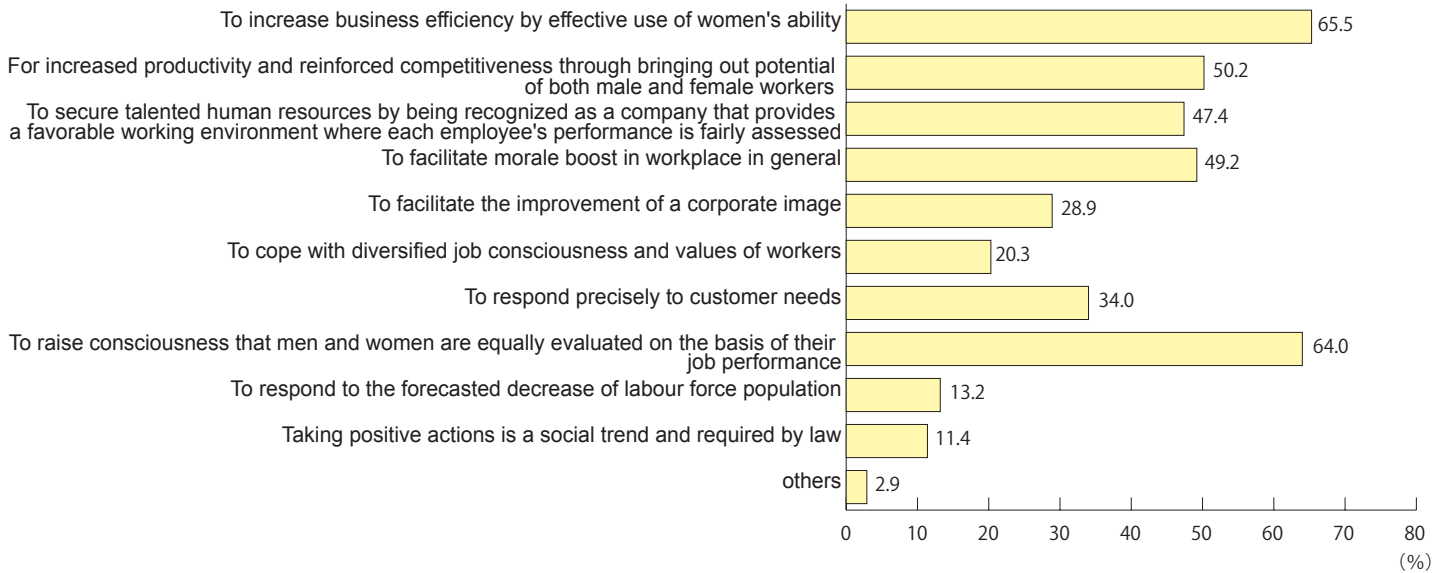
To increase business efficiency by effective use of women's ability 65.5

For increased productivity and reinforced competitiveness through bringing out potential of both male and female workers 50.2

To secure talented human resources by being recognized as a company that provides a favorable working environment where each employee's performance is fairly assessed 47.4

To facilitate morale boost in workplace in general 49.2

To facilitate the improvement of a corporate image 28.9

To cope with diversified job consciousness and values of workers 20.3

To respond precisely to customer needs 34.0

To raise consciousness that men and women are equally evaluated on the basis of their job performance 64.0

To respond to the forecasted decrease of labour force population 13.2

Taking positive actions is a social trend and required by law 11.4

others 2.9

0 10 20 30 40 50 60 70 80
(%)